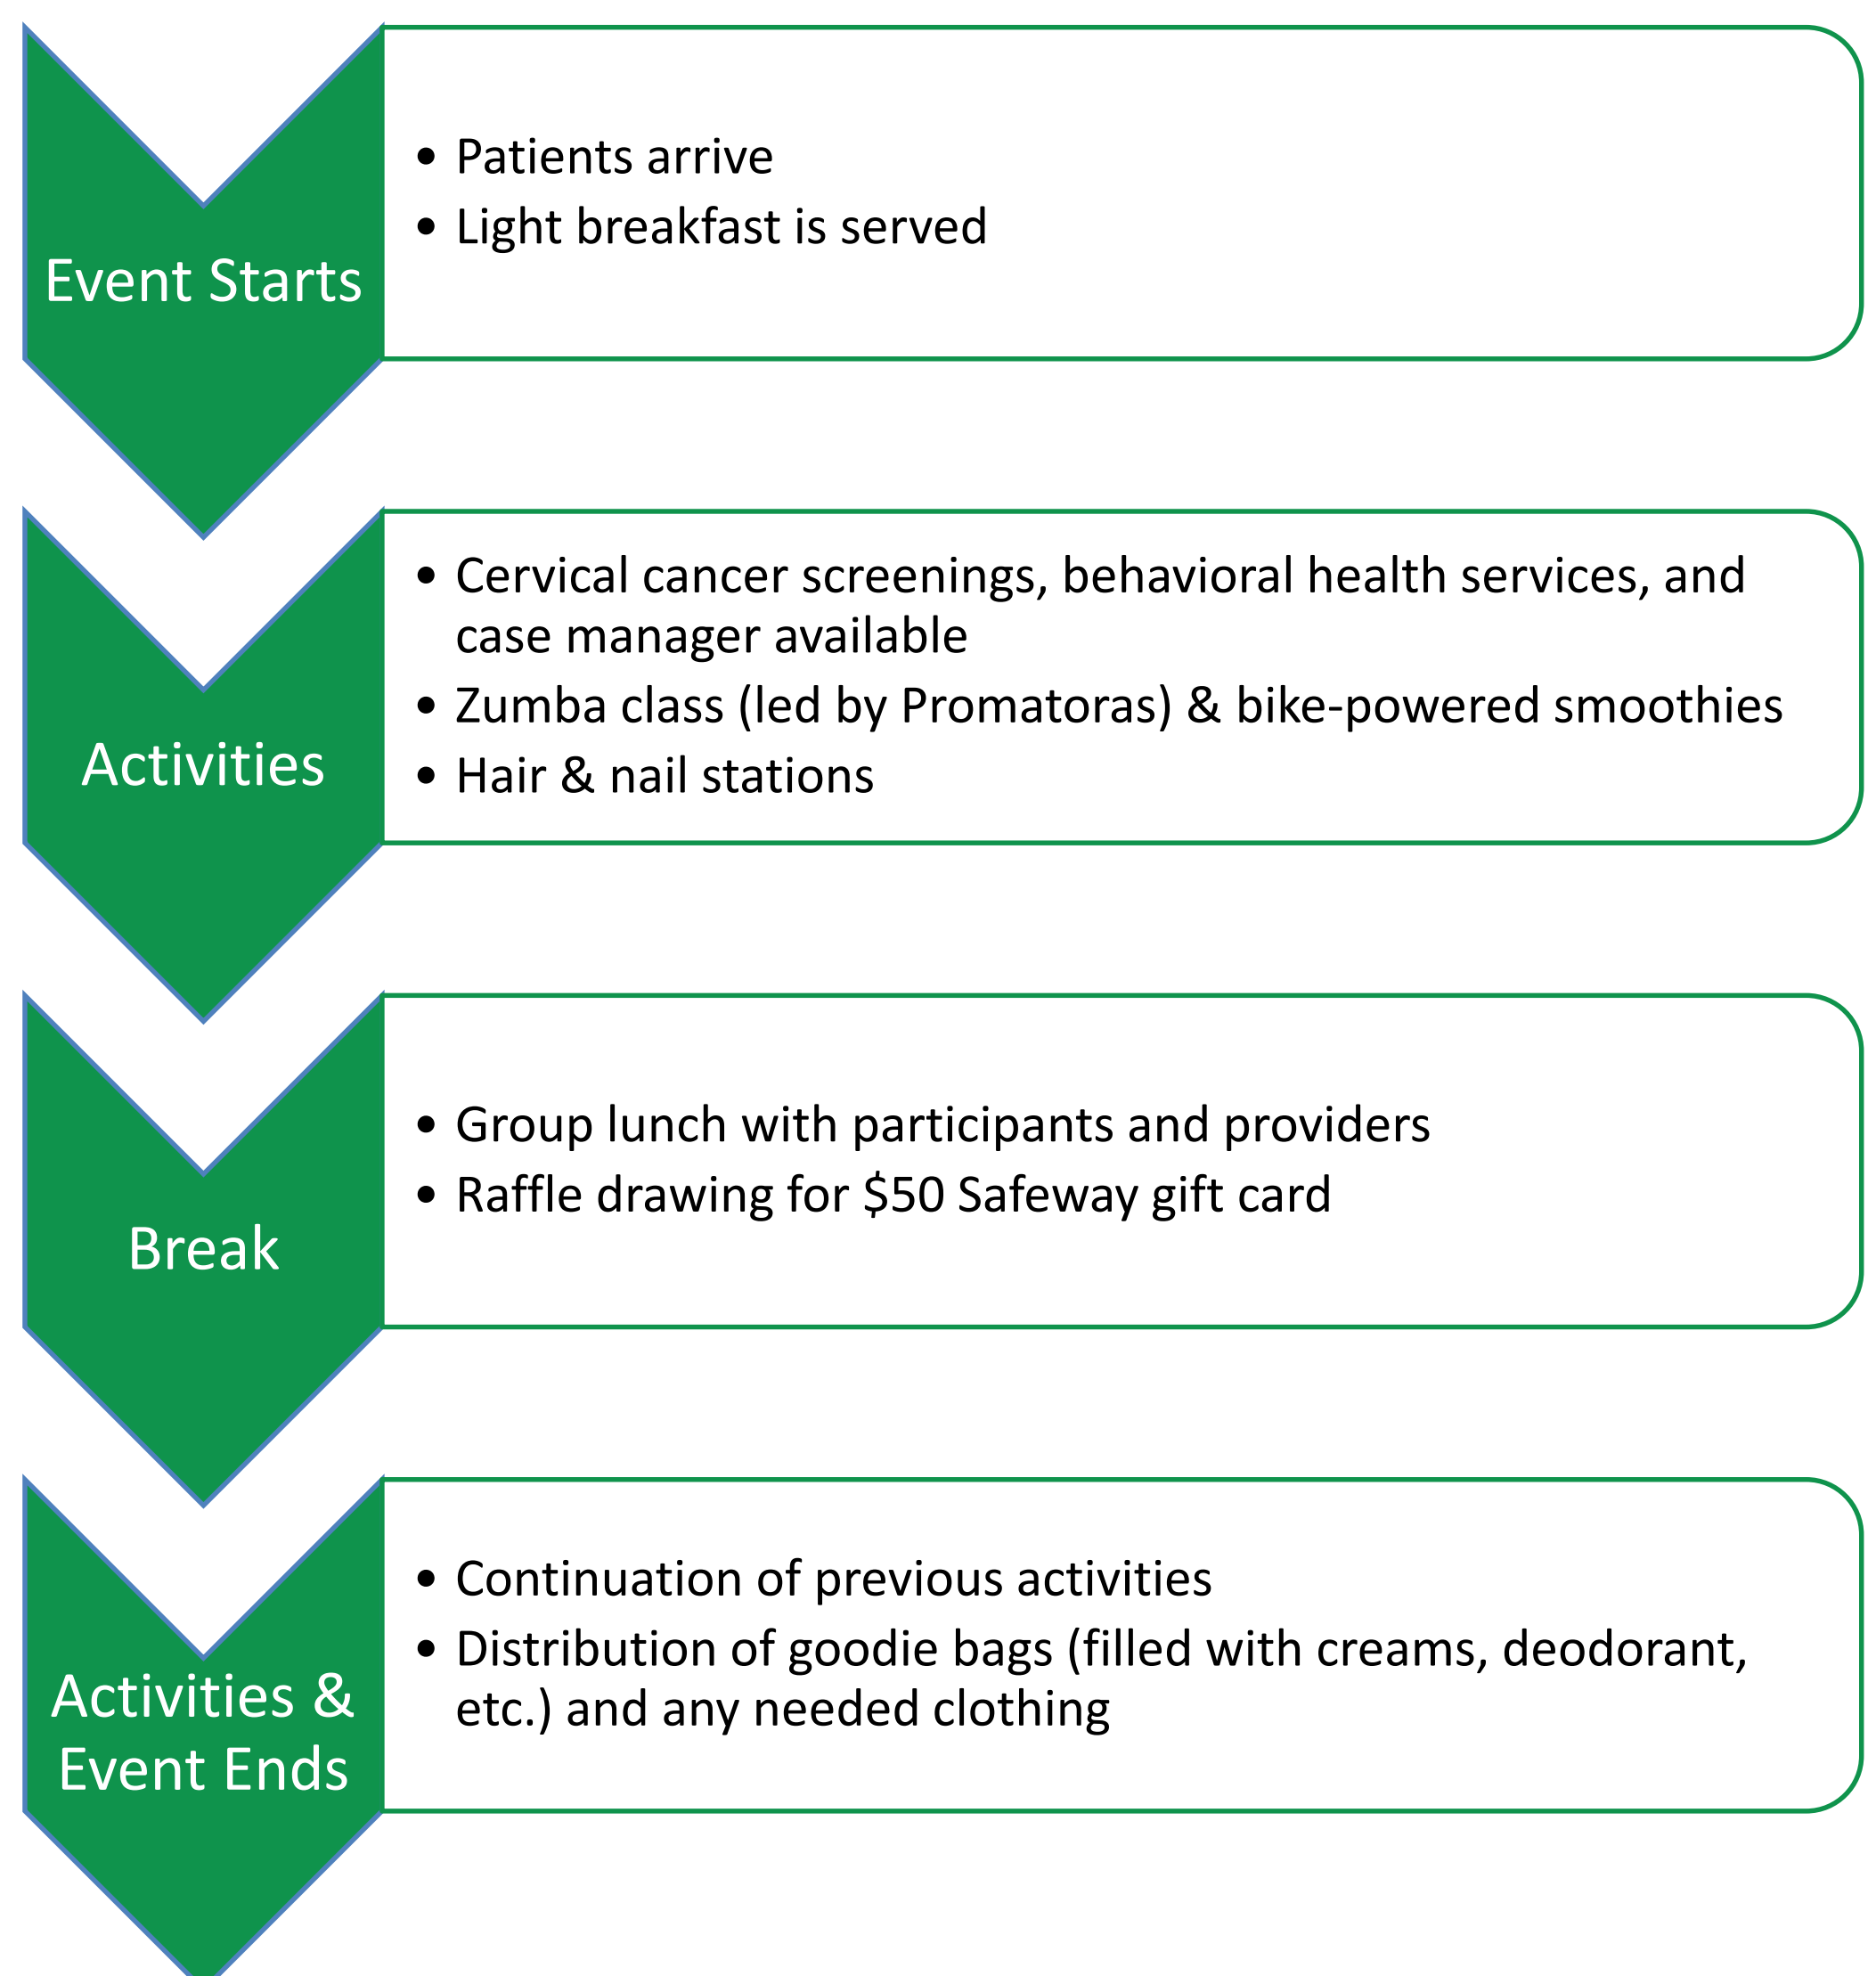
Event Starts

- Patients arrive
- Light breakfast is served

Activities

- Cervical cancer screenings, behavioral health services, and case manager available
- Zumba class (led by Promatoras) & bike-powered smoothies
- Hair & nail stations

Break

- Group lunch with participants and providers
- Raffle drawing for $50 Safeway gift card

Activities & Event Ends

- Continuation of previous activities
- Distribution of goodie bags (filled with creams, deodorant, etc.) and any needed clothing